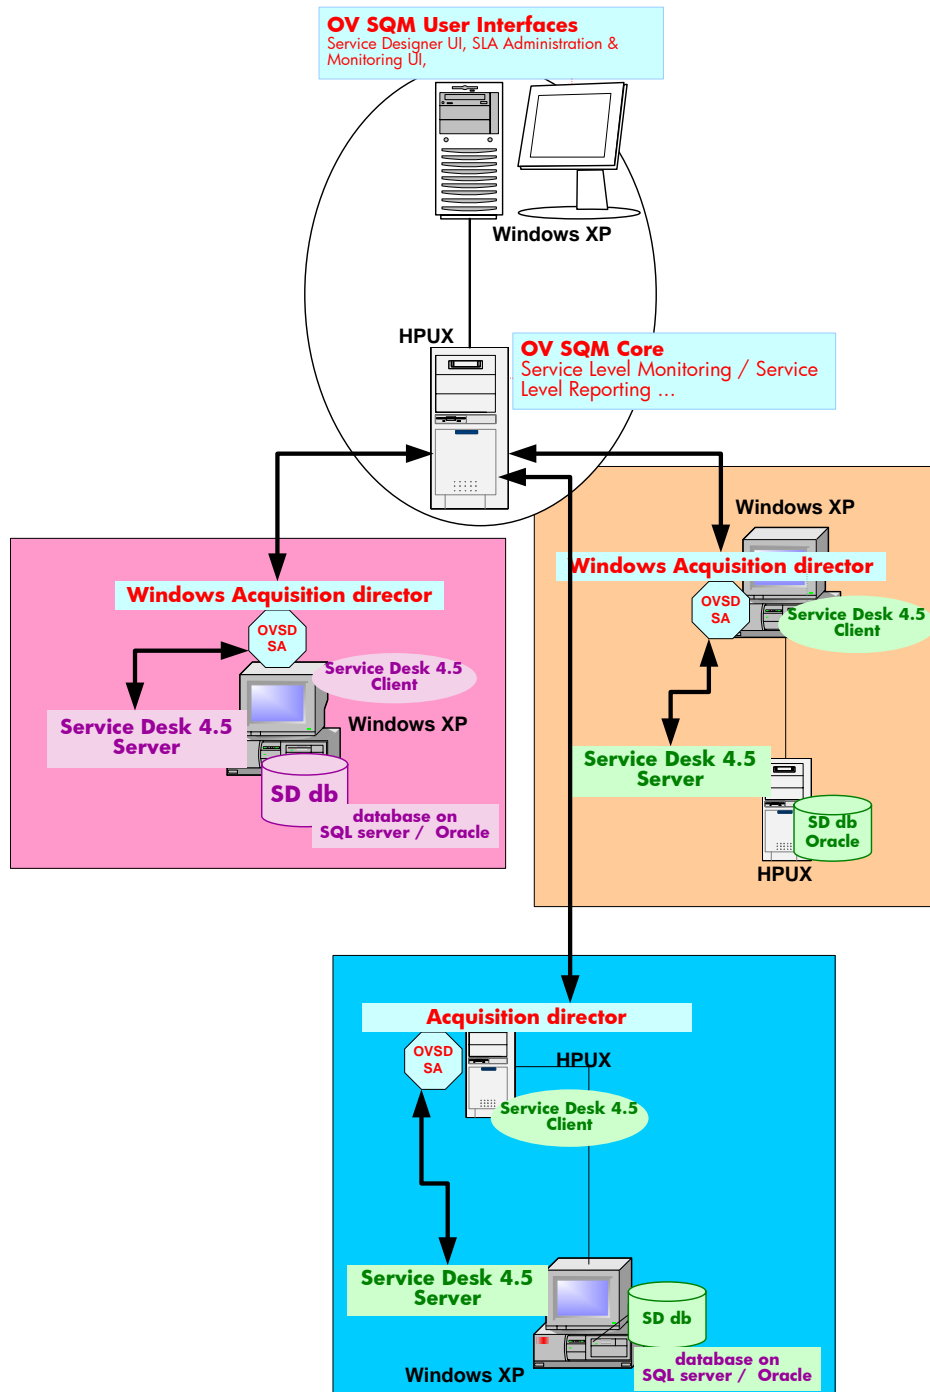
OV SQM User Interfaces
Service Designer UI, SLA Administration & Monitoring UI,

Windows XP

HPUX

OV SQM Core
Service Level Monitoring / Service Level Reporting ...

Windows XP

Windows Acquisition director

OVSD SA

Service Desk 4.5 Client

Service Desk 4.5 Server

SD db Oracle

HPUX

Windows Acquisition director

OVSD SA

Service Desk 4.5 Client

Service Desk 4.5 Server

Windows XP

SD db

database on SQL server / Oracle

Acquisition director

OVSD SA

HPUX

Service Desk 4.5 Client

Service Desk 4.5 Server

SD db

database on SQL server / Oracle

Windows XP